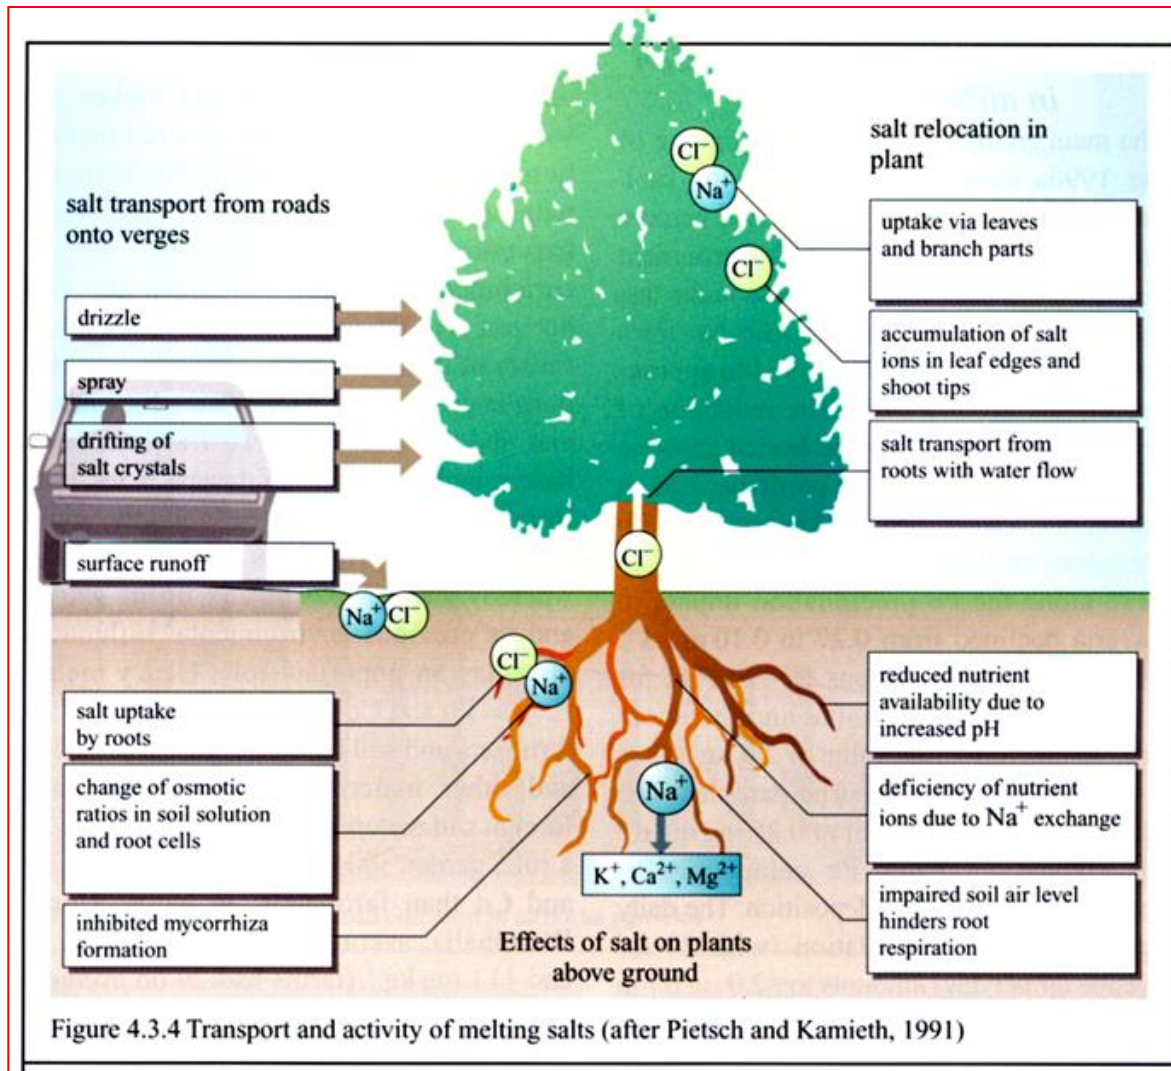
salt transport from roads onto verges

drizzle

spray

drifting of salt crystals

surface runoff

salt relocation in plant

$Cl^-$

$Na^+$

$Cl^-$

uptake via leaves and branch parts

accumulation of salt ions in leaf edges and shoot tips

salt transport from roots with water flow

$Cl^-$

$Na^+$ $Cl^-$

$Cl^-$

$Na^+$

salt uptake by roots

change of osmotic ratios in soil solution and root cells

inhibited mycorrhiza formation

$Na^+$

$K^+$, $Ca^{2+}$, $Mg^{2+}$

reduced nutrient availability due to increased pH

deficiency of nutrient ions due to $Na^+$ exchange

impaired soil air level hinders root respiration

Effects of salt on plants above ground

Figure 4.3.4 Transport and activity of melting salts (after Pietsch and Kamieth, 1991)